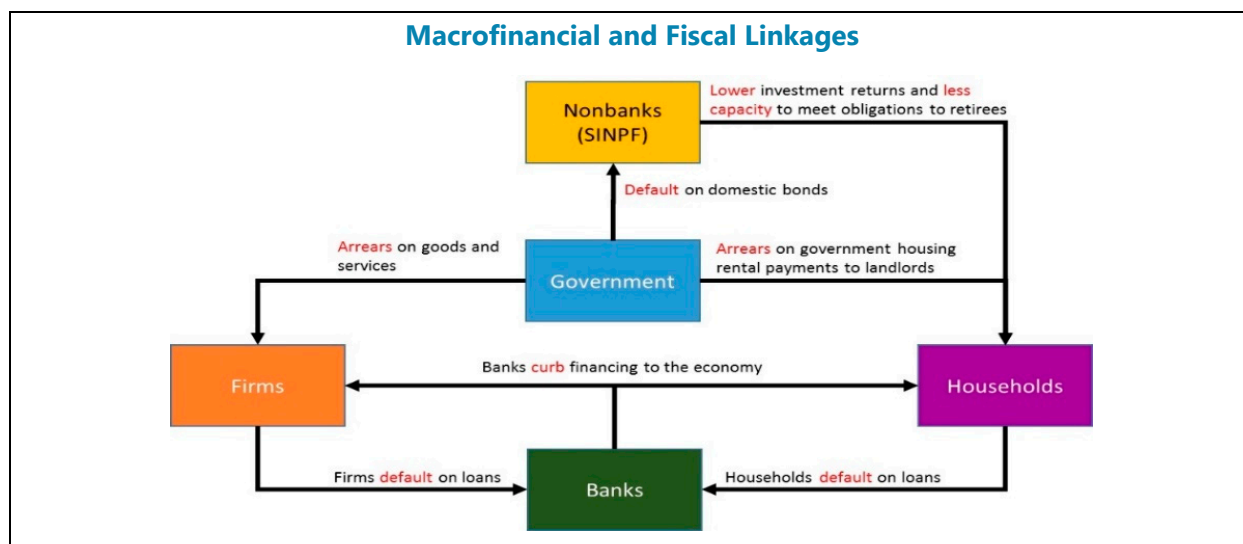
Macrofinancial and Fiscal Linkages

Nonbanks (SINPF)

Lower investment returns and less capacity to meet obligations to retirees

Default on domestic bonds

Arrears on goods and services

Government

Arrears on government housing rental payments to landlords

Firms

Banks curb financing to the economy

Households

Firms default on loans

Banks

Households default on loans